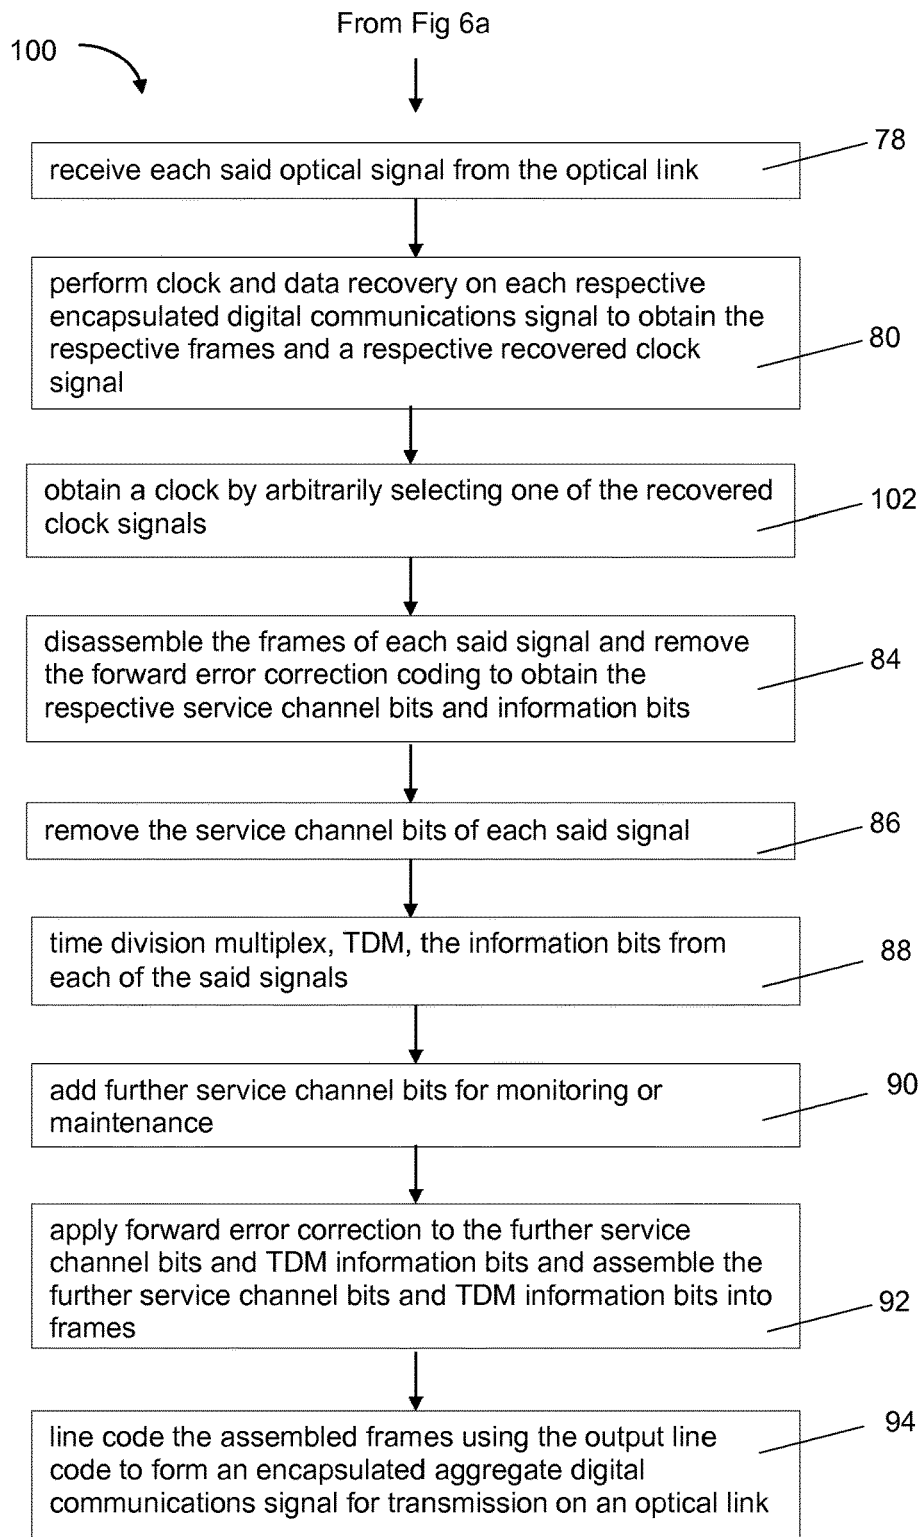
100

From Fig 6a

receive each said optical signal from the optical link

78

perform clock and data recovery on each respective encapsulated digital communications signal to obtain the respective frames and a respective recovered clock signal

80

obtain a clock by arbitrarily selecting one of the recovered clock signals

102

disassemble the frames of each said signal and remove the forward error correction coding to obtain the respective service channel bits and information bits

84

remove the service channel bits of each said signal

86

time division multiplex, TDM, the information bits from each of the said signals

88

add further service channel bits for monitoring or maintenance

90

apply forward error correction to the further service channel bits and TDM information bits and assemble the further service channel bits and TDM information bits into frames

92

line code the assembled frames using the output line code to form an encapsulated aggregate digital communications signal for transmission on an optical link

94